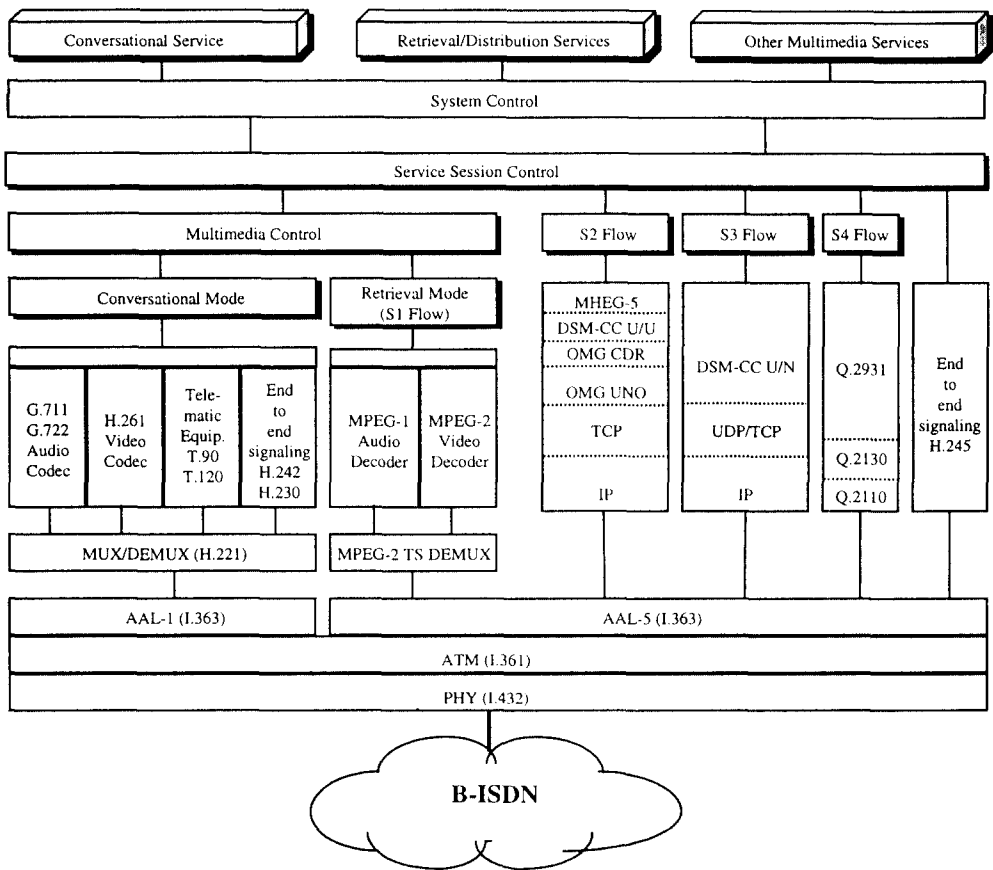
Conversational Service

Retrieval/Distribution Services

Other Multimedia Services

System Control

Service Session Control

Multimedia Control

S2 Flow

S3 Flow

S4 Flow

Conversational Mode

Retrieval Mode (S1 Flow)

G.711 G.722 Audio Codec

H.261 Video Codec

Telematic Equip. T.90 T.120

End to end signaling H.242 H.230

MPEG-1 Audio Decoder

MPEG-2 Video Decoder

MHEG-5

DSM-CC U/U

OMG CDR

OMG UNO

TCP

IP

DSM-CC U/N

UDP/TCP

IP

Q.2931

Q.2130

Q.2110

End to end signaling H.245

MUX/DEMUX (H.221)

MPEG-2 TS DEMUX

AAL-1 (I.363)

AAL-5 (I.363)

ATM (I.361)

PHY (I.432)

B-ISDN